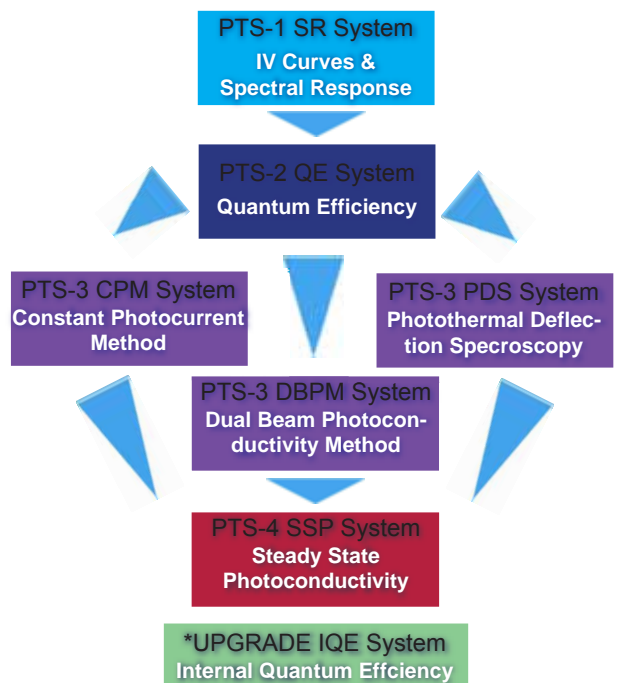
PTS-1 SR System
IV Curves & Spectral Response

PTS-2 QE System
Quantum Efficiency

PTS-3 CPM System
Constant Photocurrent Method

PTS-3 PDS System
Photothermal Deflection Specroscopy

PTS-3 DBPM System
Dual Beam Photoconductivity Method

PTS-4 SSP System
Steady State Photoconductivity

*UPGRADE IQE System
Internal Quantum Effciency